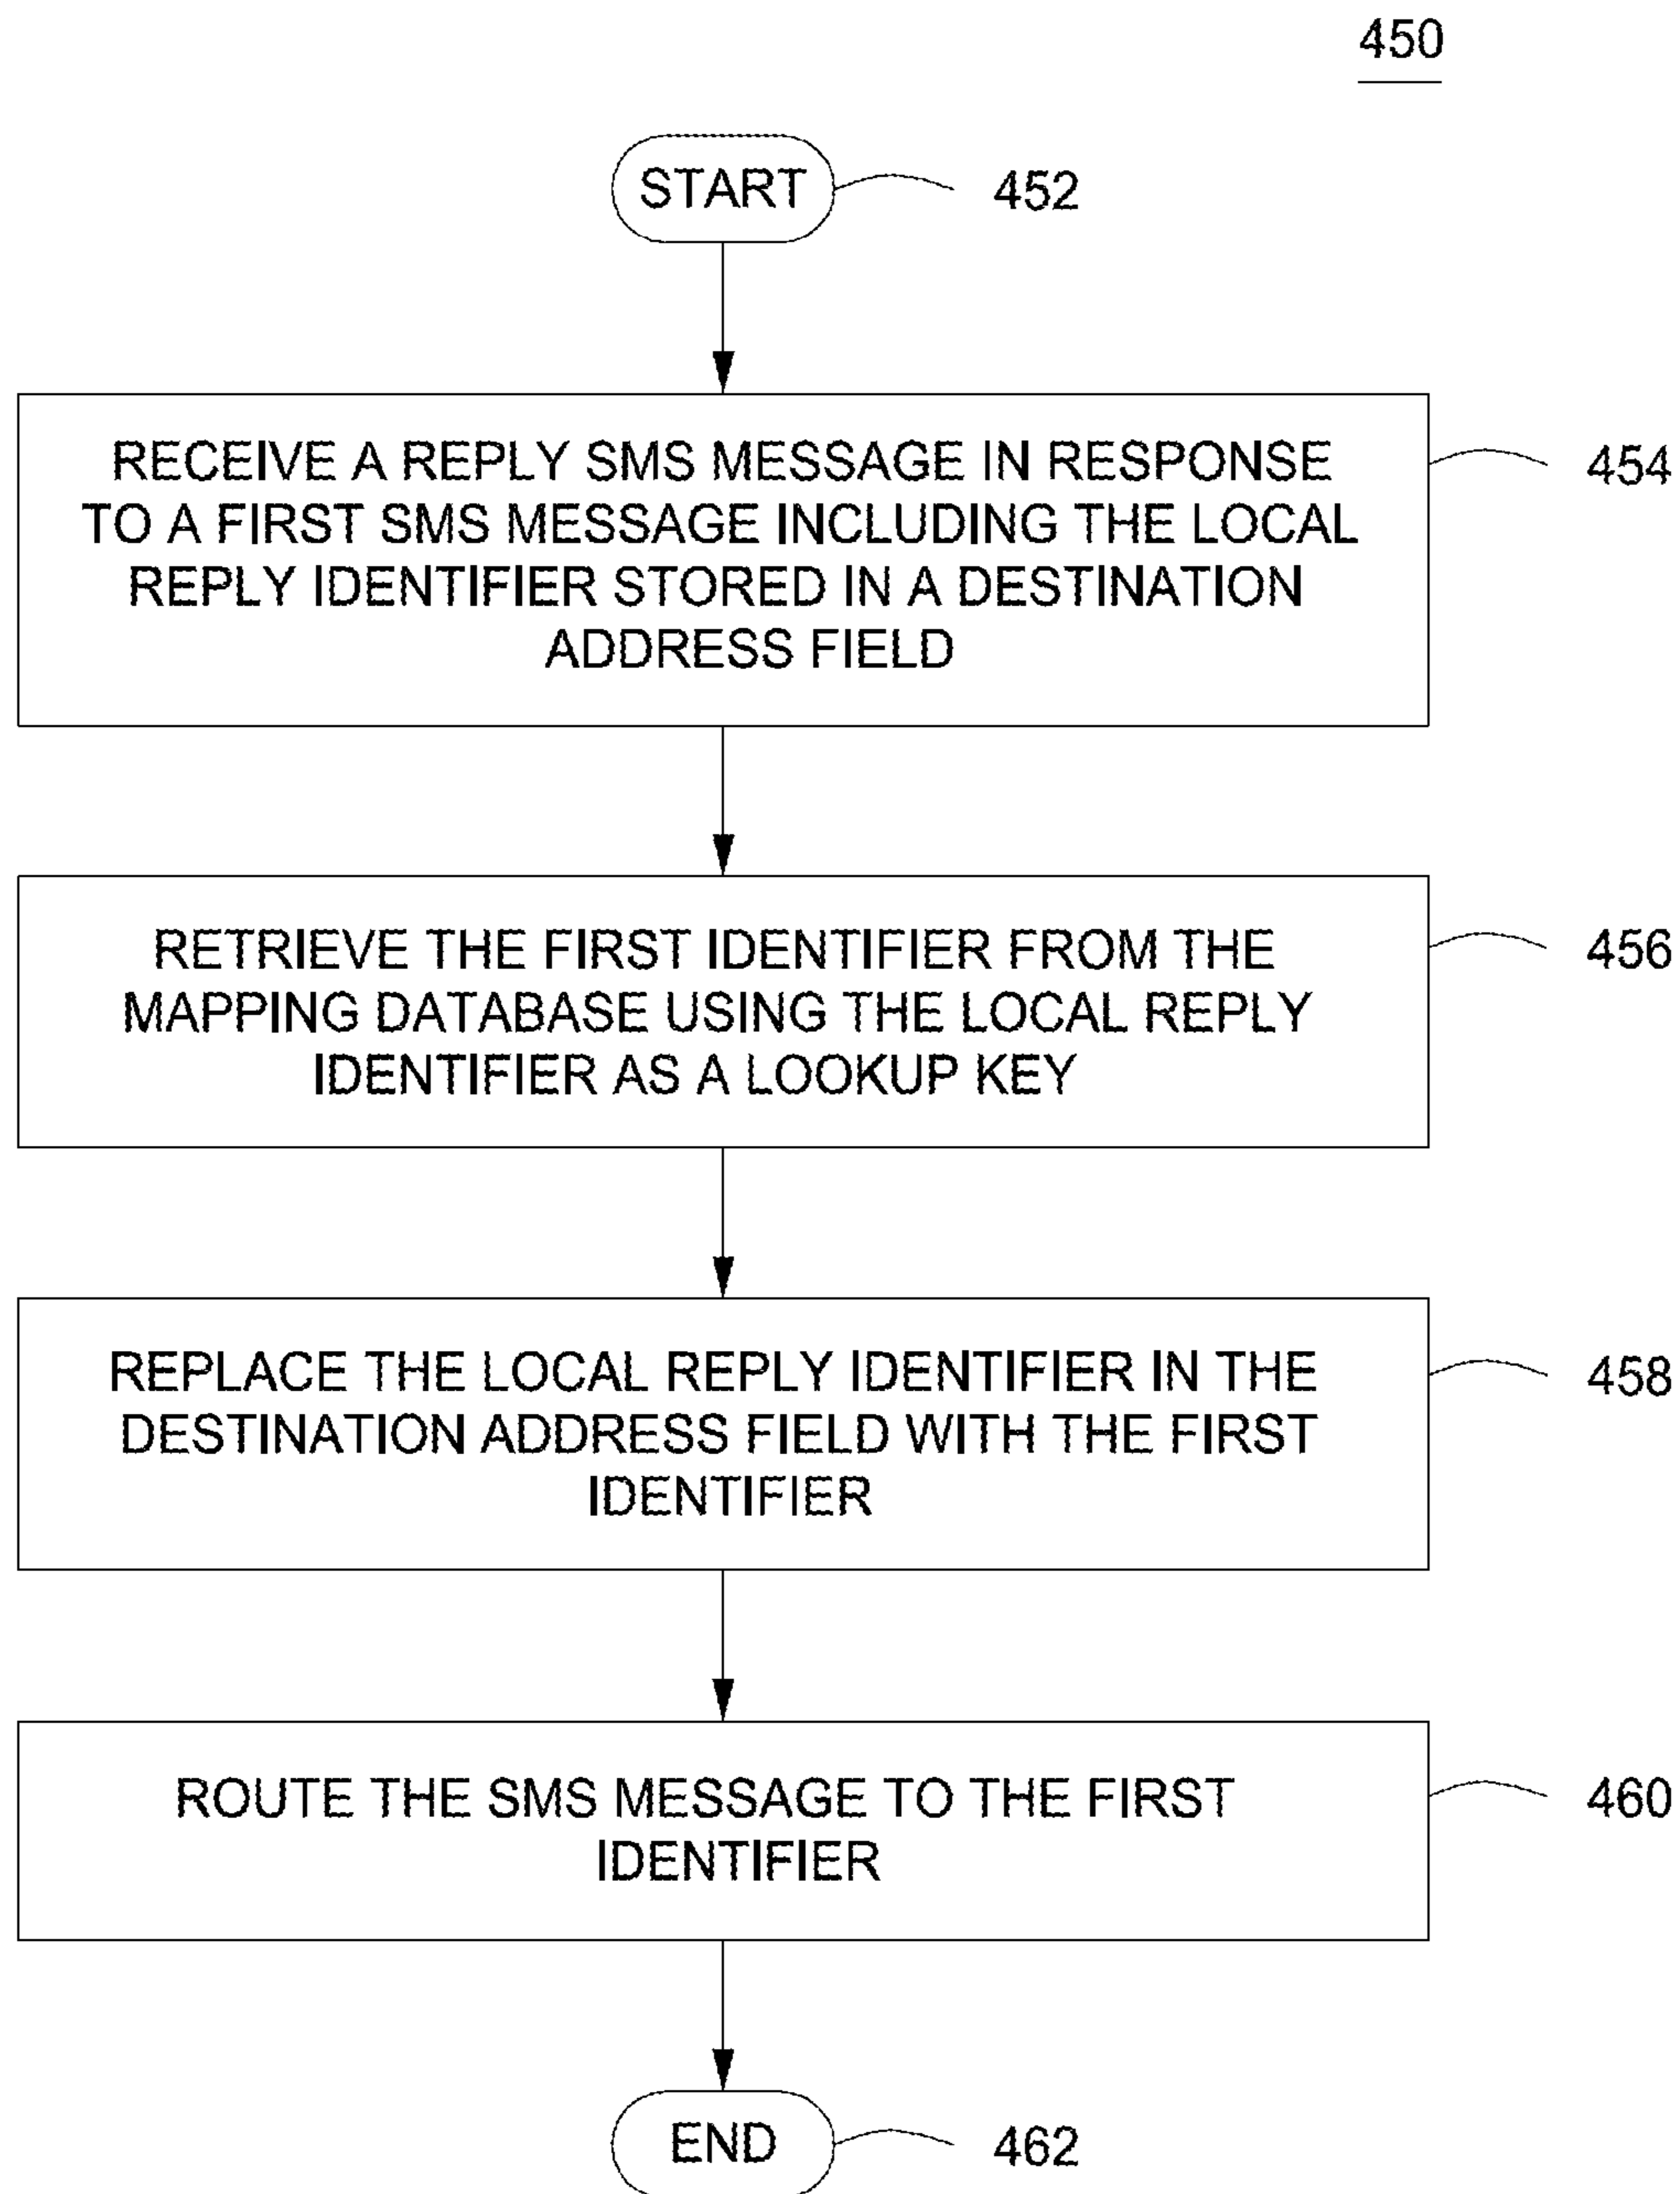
450

START

452

RECEIVE A REPLY SMS MESSAGE IN RESPONSE TO A FIRST SMS MESSAGE INCLUDING THE LOCAL REPLY IDENTIFIER STORED IN A DESTINATION ADDRESS FIELD

454

RETRIEVE THE FIRST IDENTIFIER FROM THE MAPPING DATABASE USING THE LOCAL REPLY IDENTIFIER AS A LOOKUP KEY

456

REPLACE THE LOCAL REPLY IDENTIFIER IN THE DESTINATION ADDRESS FIELD WITH THE FIRST IDENTIFIER

458

ROUTE THE SMS MESSAGE TO THE FIRST IDENTIFIER

460

END

462